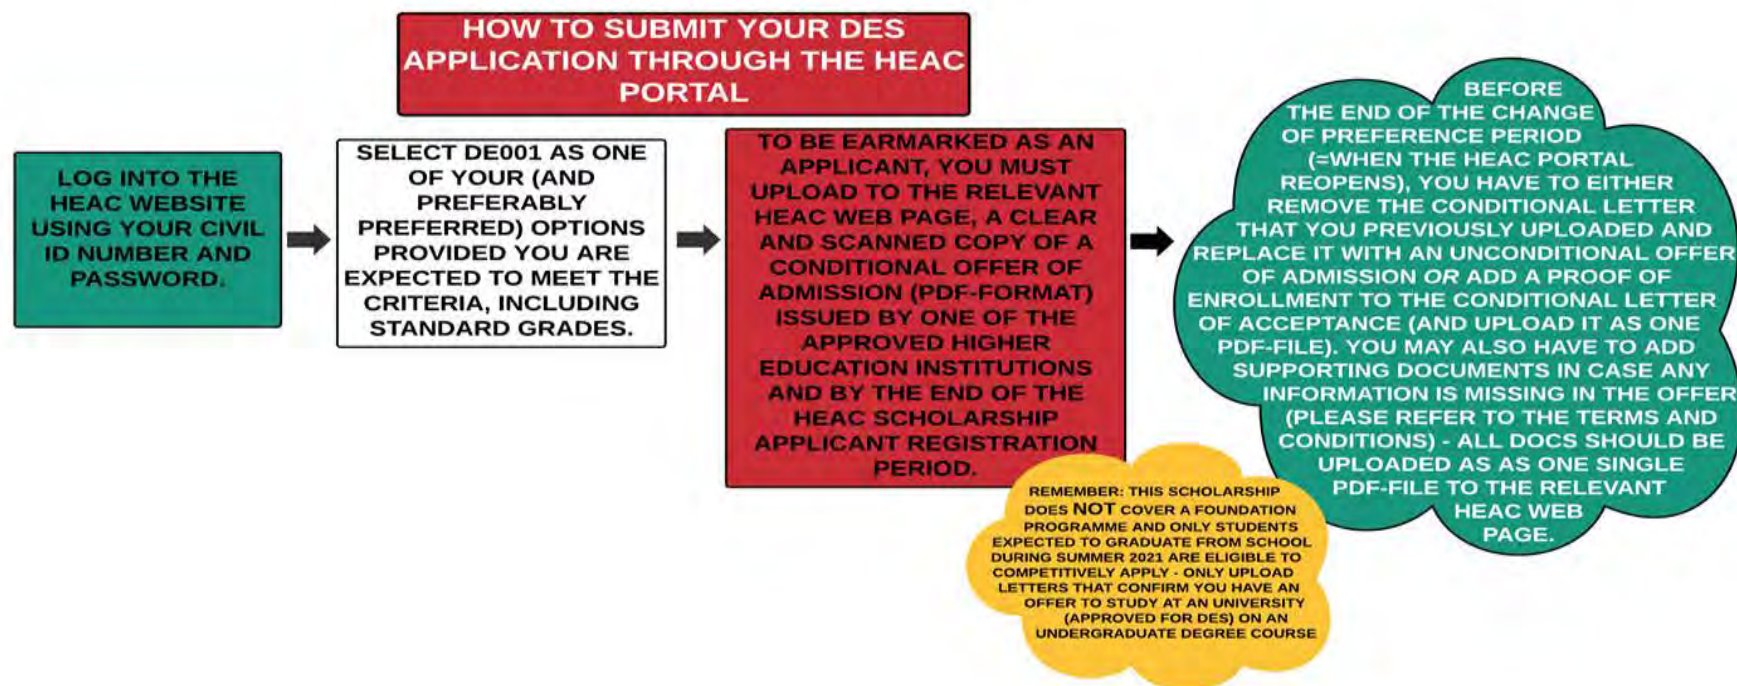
HOW TO SUBMIT YOUR DES APPLICATION THROUGH THE HEAC PORTAL

LOG INTO THE HEAC WEBSITE USING YOUR CIVIL ID NUMBER AND PASSWORD.

SELECT DE001 AS ONE OF YOUR (AND PREFERABLY PREFERRED) OPTIONS PROVIDED YOU ARE EXPECTED TO MEET THE CRITERIA, INCLUDING STANDARD GRADES.

TO BE EARMARKED AS AN APPLICANT, YOU MUST UPLOAD TO THE RELEVANT HEAC WEB PAGE, A CLEAR AND SCANNED COPY OF A CONDITIONAL OFFER OF ADMISSION (PDF-FORMAT) ISSUED BY ONE OF THE APPROVED HIGHER EDUCATION INSTITUTIONS AND BY THE END OF THE HEAC SCHOLARSHIP APPLICANT REGISTRATION PERIOD.

BEFORE THE END OF THE CHANGE OF PREFERENCE PERIOD (=WHEN THE HEAC PORTAL REOPENS), YOU HAVE TO EITHER REMOVE THE CONDITIONAL LETTER THAT YOU PREVIOUSLY UPLOADED AND REPLACE IT WITH AN UNCONDITIONAL OFFER OF ADMISSION OR ADD A PROOF OF ENROLLMENT TO THE CONDITIONAL LETTER OF ACCEPTANCE (AND UPLOAD IT AS ONE PDF-FILE). YOU MAY ALSO HAVE TO ADD SUPPORTING DOCUMENTS IN CASE ANY INFORMATION IS MISSING IN THE OFFER (PLEASE REFER TO THE TERMS AND CONDITIONS) - ALL DOCS SHOULD BE UPLOADED AS AS ONE SINGLE PDF-FILE TO THE RELEVANT HEAC WEB PAGE.

REMEMBER: THIS SCHOLARSHIP DOES NOT COVER A FOUNDATION PROGRAMME AND ONLY STUDENTS EXPECTED TO GRADUATE FROM SCHOOL DURING SUMMER 2021 ARE ELIGIBLE TO COMPETITIVELY APPLY - ONLY UPLOAD LETTERS THAT CONFIRM YOU HAVE AN OFFER TO STUDY AT AN UNIVERSITY (APPROVED FOR DES) ON AN UNDERGRADUATE DEGREE COURSE